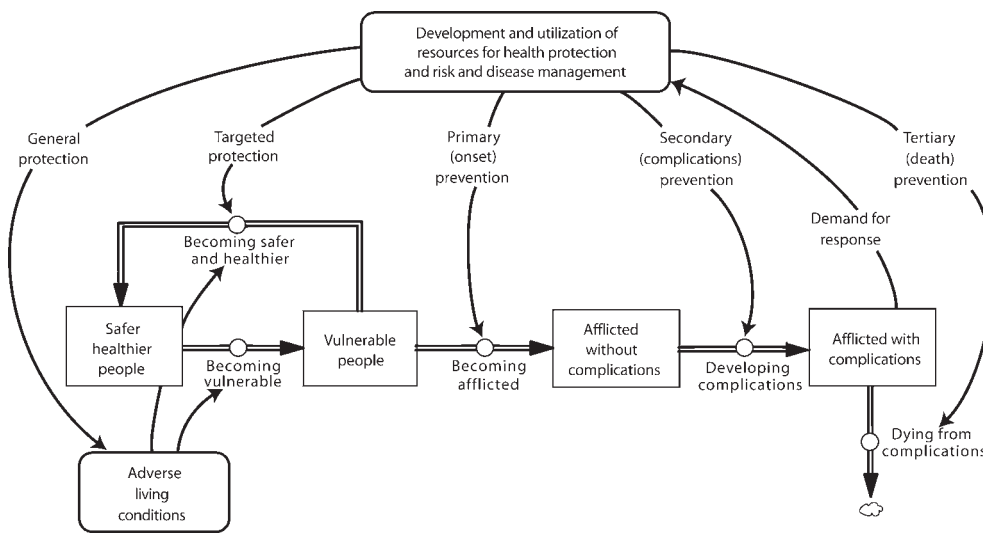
Development and utilization of resources for health protection and risk and disease management

General protection

Targeted protection

Primary (onset) prevention

Secondary (complications) prevention

Tertiary (death) prevention

Demand for response

Becoming safer and healthier

Safer healthier people

Becoming vulnerable

Vulnerable people

Becoming afflicted

Afflicted without complications

Developing complications

Afflicted with complications

Dying from complications

Adverse living conditions